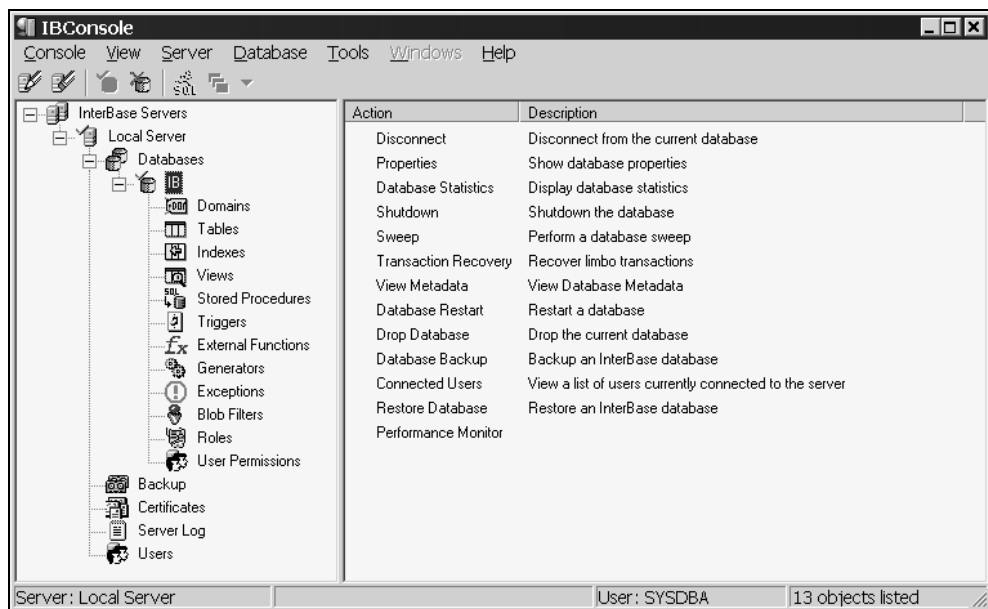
IBConsole

Console View Server Database Tools Windows Help

InterBase Servers
Local Server
Databases
IB
Domains
Tables
Indexes
Views
Stored Procedures
Triggers
External Functions
Generators
Exceptions
Blob Filters
Roles
User Permissions
Backup
Certificates
Server Log
Users

| Action | Description |
|---|---|
| Disconnect | Disconnect from the current database |
| Properties | Show database properties |
| Database Statistics | Display database statistics |
| Shutdown | Shutdown the database |
| Sweep | Perform a database sweep |
| Transaction Recovery | Recover limbo transactions |
| View Metadata | View Database Metadata |
| Database Restart | Restart a database |
| Drop Database | Drop the current database |
| Database Backup | Backup an InterBase database |
| Connected Users | View a list of users currently connected to the server |
| Restore Database | Restore an InterBase database |
| Performance Monitor | |

Server: Local Server
User: SYSDBA
13 objects listed